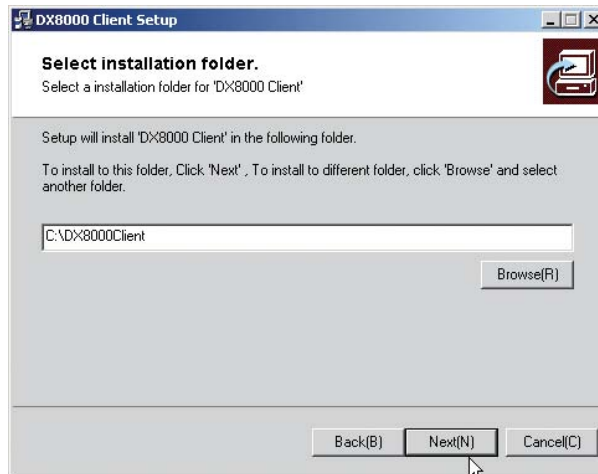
DX8000 Client Setup

Select installation folder.

Select a installation folder for 'DX8000 Client'

Setup will install 'DX8000 Client' in the following folder.

To install to this folder, Click 'Next' , To install to different folder, click 'Browse' and select another folder.

C:\DX8000Client

Browse(R)

Back(B) Next(N) Cancel(C)